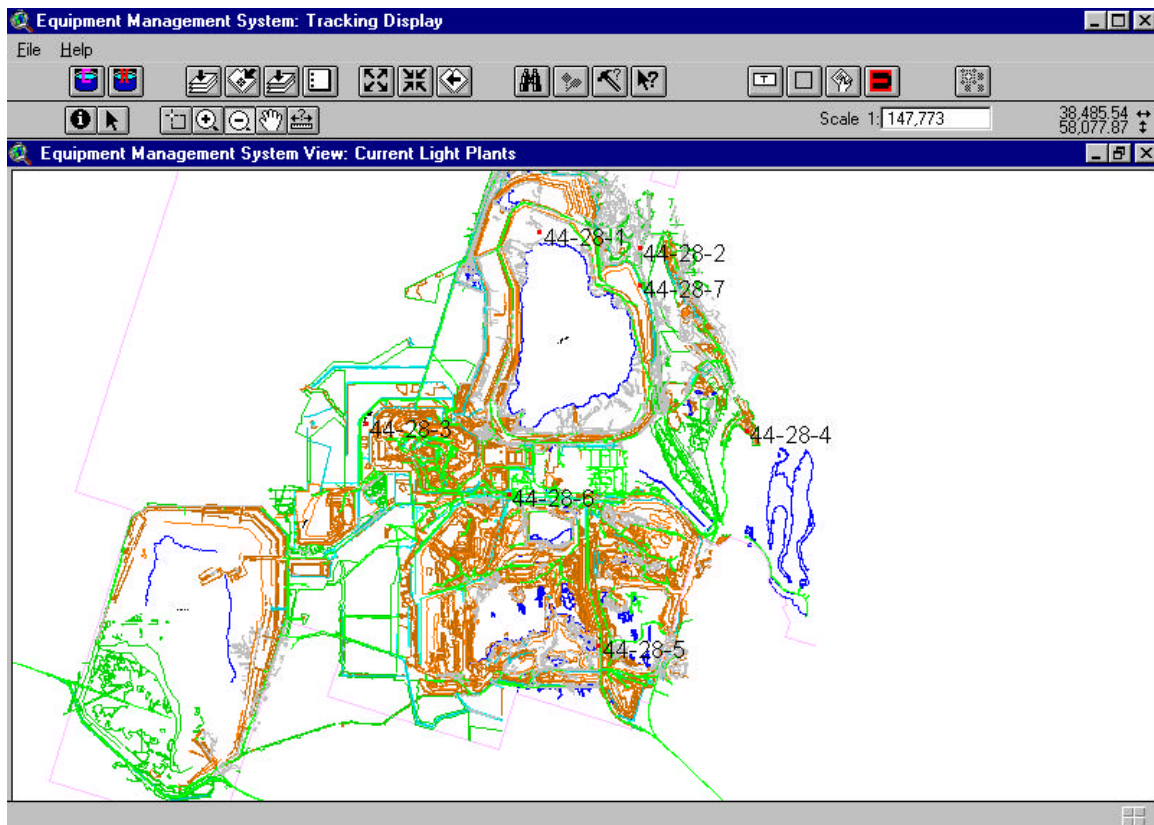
Equipment Management System: Tracking Display

File Help

T

Scale 1: 147,773

38,485.54 ↔
58,077.87 ↕

Equipment Management System View: Current Light Plants

44-28-1
44-28-2
44-28-7
44-28-3
44-28-4
44-28-6
44-28-5